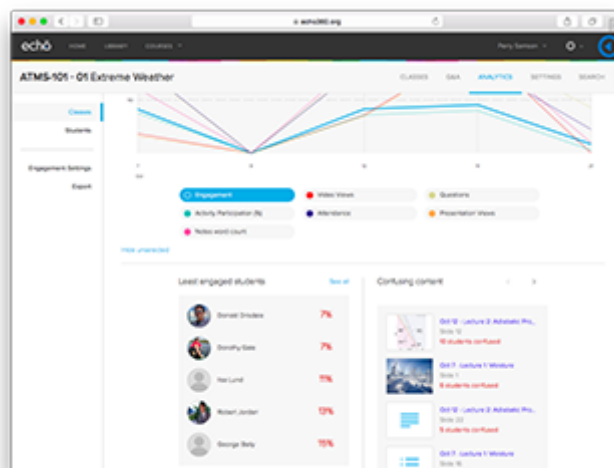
echo360.org

echo HOME LIBRARY COURSES

Perry Samson

ATMS-101 - 01 Extreme Weather

CLASSES Q&A ANALYTICS SETTINGS SEARCH

Classes

Students

Engagement Settings

Export

Engagement

Video Views

Questions

Activity Participation (%)

Attendance

Presentation Views

Notes word count

Hide unselected

Least engaged students

See all

Donald Drudeo 7%

Dorothy Gale 7%

Nat Lund 11%

Robert Jordan 13%

George Baily 15%

Confusing content

Oct 12 : Lecture 2: Adiabatic Pro...

Slide 12

10 students confused

Oct 7 : Lecture 1: Moisture

Slide 1

8 students confused

Oct 12 : Lecture 2: Adiabatic Pro...

Slide 22

8 students confused

Oct 7 : Lecture 1: Moisture

Slide 18